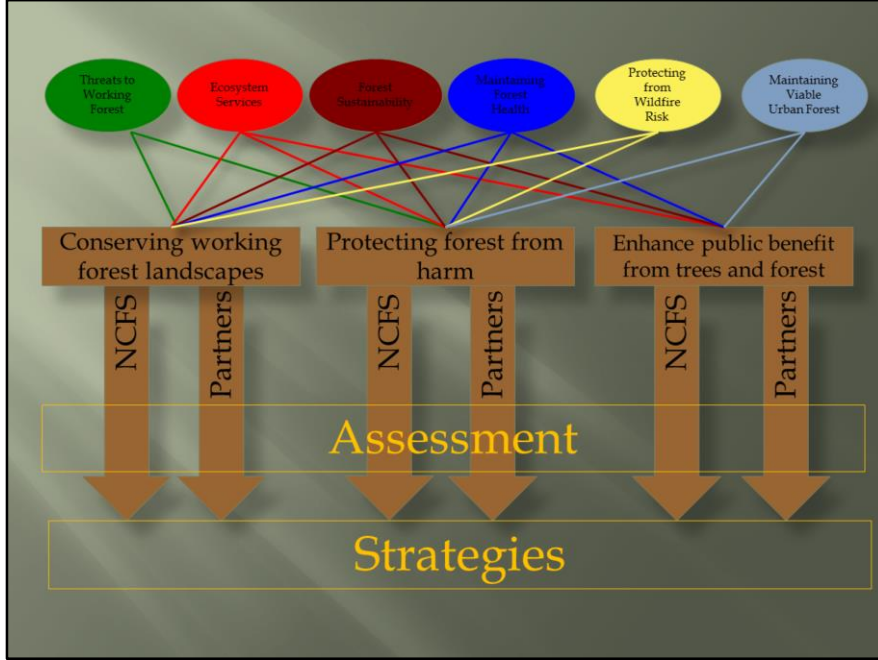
Threats to Working Forest

Ecosystem Services

Forest Sustainability

Maintaining Forest Health

Protecting from Wildfire Risk

Maintaining Viable Urban Forest

Conserving working forest landscapes

Protecting forest from harm

Enhance public benefit from trees and forest

NCFS

Partners

NCFS

Partners

NCFS

Partners

Assessment

Strategies